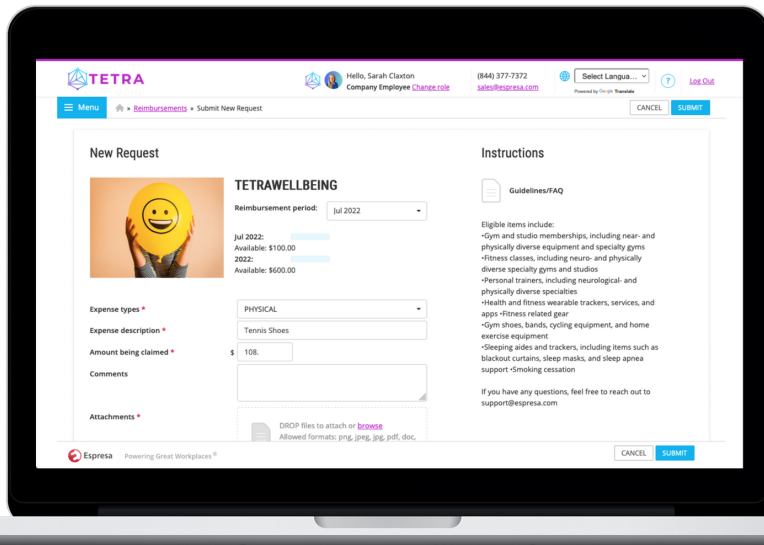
TETRA

Hello, Sarah Claxton
Company Employee Change role

(844) 377-7372
sales@espresa.com

Select Langua...
Powered by Google Translate

?

Log Out

Menu » Reimbursements » Submit New Request

CANCEL SUBMIT

New Request

TETRAWELLBEING

Reimbursement period: Jul 2022

Jul 2022:
Available: $100.00
2022:
Available: $600.00

Expense types * PHYSICAL
Expense description * Tennis Shoes
Amount being claimed * $ 108.
Comments
Attachments *

DROP files to attach or browse
Allowed formats: png, jpeg, jpg, pdf, doc,

Instructions

Guidelines/FAQ

Eligible items include:
•Gym and studio memberships, including near- and physically diverse equipment and specialty gyms
•Fitness classes, including neuro- and physically diverse specialty gyms and studios
•Personal trainers, including neurological- and physically diverse specialties
•Health and fitness wearable trackers, services, and apps •Fitness related gear
•Gym shoes, bands, cycling equipment, and home exercise equipment
•Sleeping aides and trackers, including items such as blackout curtains, sleep masks, and sleep apnea support •Smoking cessation

If you have any questions, feel free to reach out to support@espresa.com

Espresa Powering Great Workplaces®

CANCEL SUBMIT